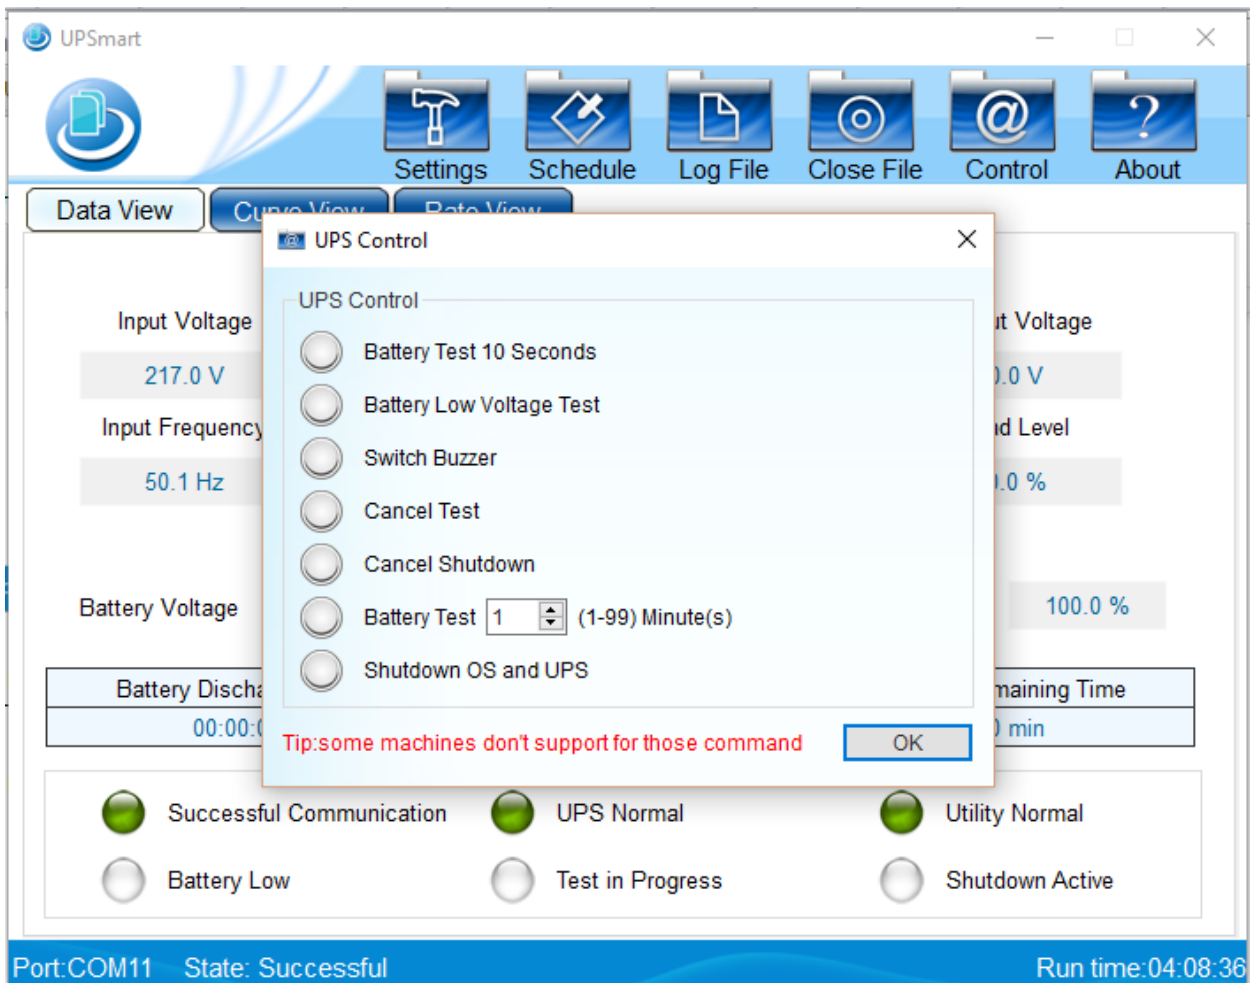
UPSmart

Settings
Schedule
Log File
Close File
Control
About

Data View
Cu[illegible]
Ra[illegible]

Input Voltage
217.0 V
Input Frequency
50.1 Hz
Battery Voltage

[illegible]t Voltage
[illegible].0 V
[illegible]d Level
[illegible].0 %
100.0 %

Battery Discha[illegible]
00:00:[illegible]
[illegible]maining Time
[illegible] min

UPS Control

UPS Control
Battery Test 10 Seconds
Battery Low Voltage Test
Switch Buzzer
Cancel Test
Cancel Shutdown
Battery Test 1 (1-99) Minute(s)
Shutdown OS and UPS

Tip:some machines don't support for those command
OK

Successful Communication
UPS Normal
Utility Normal
Battery Low
Test in Progress
Shutdown Active

Port:COM11 State: Successful
Run time:04:08:36